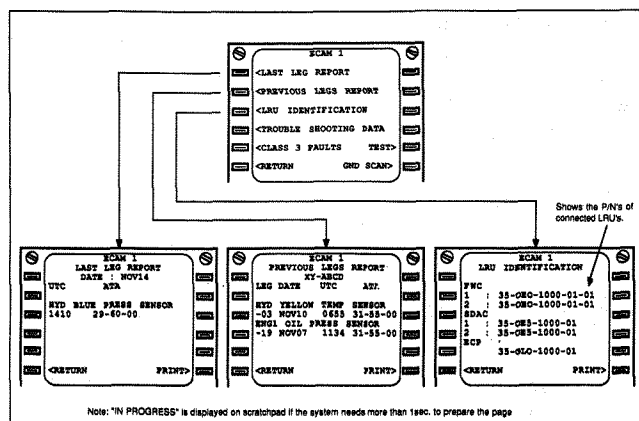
ECAM 1
<LAST LEG REPORT
<PREVIOUS LEGS REPORT
<LRU IDENTIFICATION
<TROUBLE SHOOTING DATA
<CLASS 3 FAULTS TEST>
<RETURN GND SCAN>

Shows the P/N's of connected LRU's.

ECAM 1
LAST LEG REPORT
DATE : NOV14
UTC ATA
HYD BLUE PRESS SENSOR
1410 29-60-00
<RETURN PRINT>

ECAM 1
PREVIOUS LEGS REPORT
XY-ABCD
LEG DATE UTC ATA
HYD YELLOW TEMP SENSOR
-03 NOV10 0653 31-53-00
ENG1 OIL PRESS SENSOR
-19 NOV07 1134 31-55-00
<RETURN PRINT>

ECAM 1
LRU IDENTIFICATION
FWC
1 : 35-OHC-1000-01-01
2 : 35-OHC-1000-01-01
SDAC
1 : 35-OHS-1000-01
2 : 35-OHS-1000-01
ECP
35-OLO-1000-01
<RETURN PRINT>

Note: "IN PROGRESS" is displayed on scratchpad if the system needs more than 1sec. to prepare the page